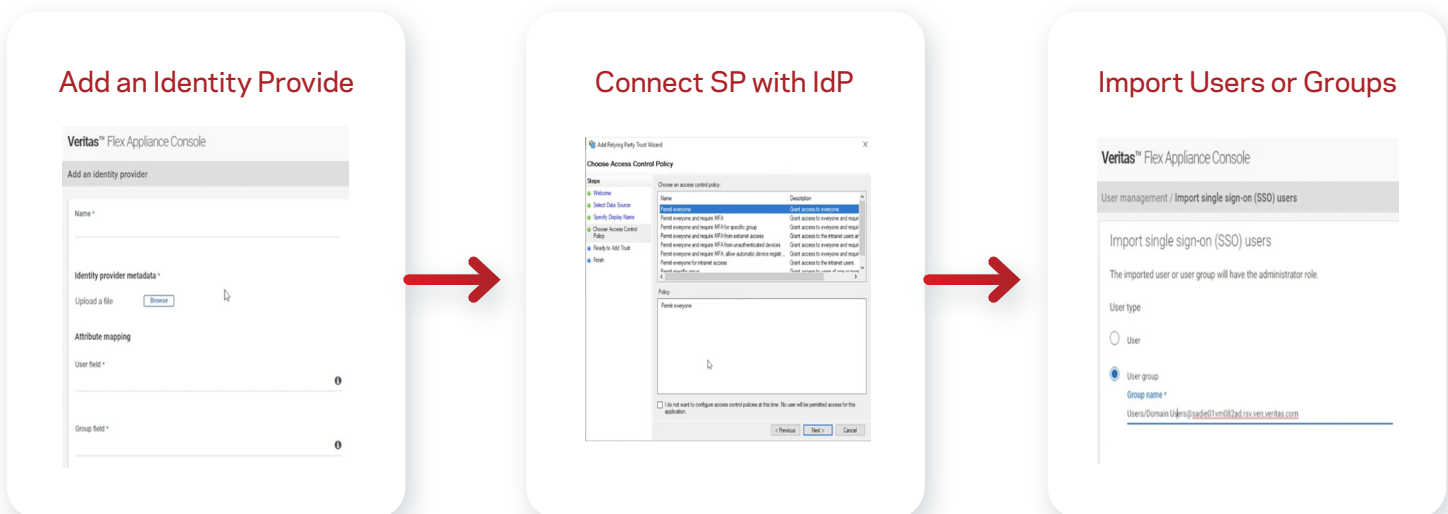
Add an Identity Provide

Veritas™ Flex Appliance Console

Add an identity provider

Name *

Identity provider metadata *

Upload a file Browse

Attribute mapping

User field *

Group field *

Connect SP with IdP

Add Relying Party Trust Wizard

Choose Access Control Policy

Steps
Welcome
Select Data Source
Specify Display Name
Choose Access Control Policy
Ready to Add Trust
Finish

Choose an access control policy:

| Name | Description |
|---|---|
| Permit everyone | Grant access to everyone. |
| Permit everyone and require MFA | Grant access to everyone and requir |
| Permit everyone and require MFA for specific group | Grant access to everyone and requir |
| Permit everyone and require MFA from extranet access | Grant access to the intranet users an |
| Permit everyone and require MFA from unauthenticated devices | Grant access to everyone and requir |
| Permit everyone and require MFA, allow automatic device registr... | Grant access to everyone and requir |
| Permit everyone for intranet access | Grant access to the intranet users |
| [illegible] | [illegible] |

Policy

Permit everyone

I do not want to configure access control policies at this time. No user will be permitted access for this application.

< Previous Next > Cancel

Import Users or Groups

Veritas™ Flex Appliance Console

User management / Import single sign-on (SSO) users

Import single sign-on (SSO) users

The imported user or user group will have the administrator role.

User type

User

User group

Group name *

Users/Domain Users@sadie01vm082ad.rsv.ven.veritas.com